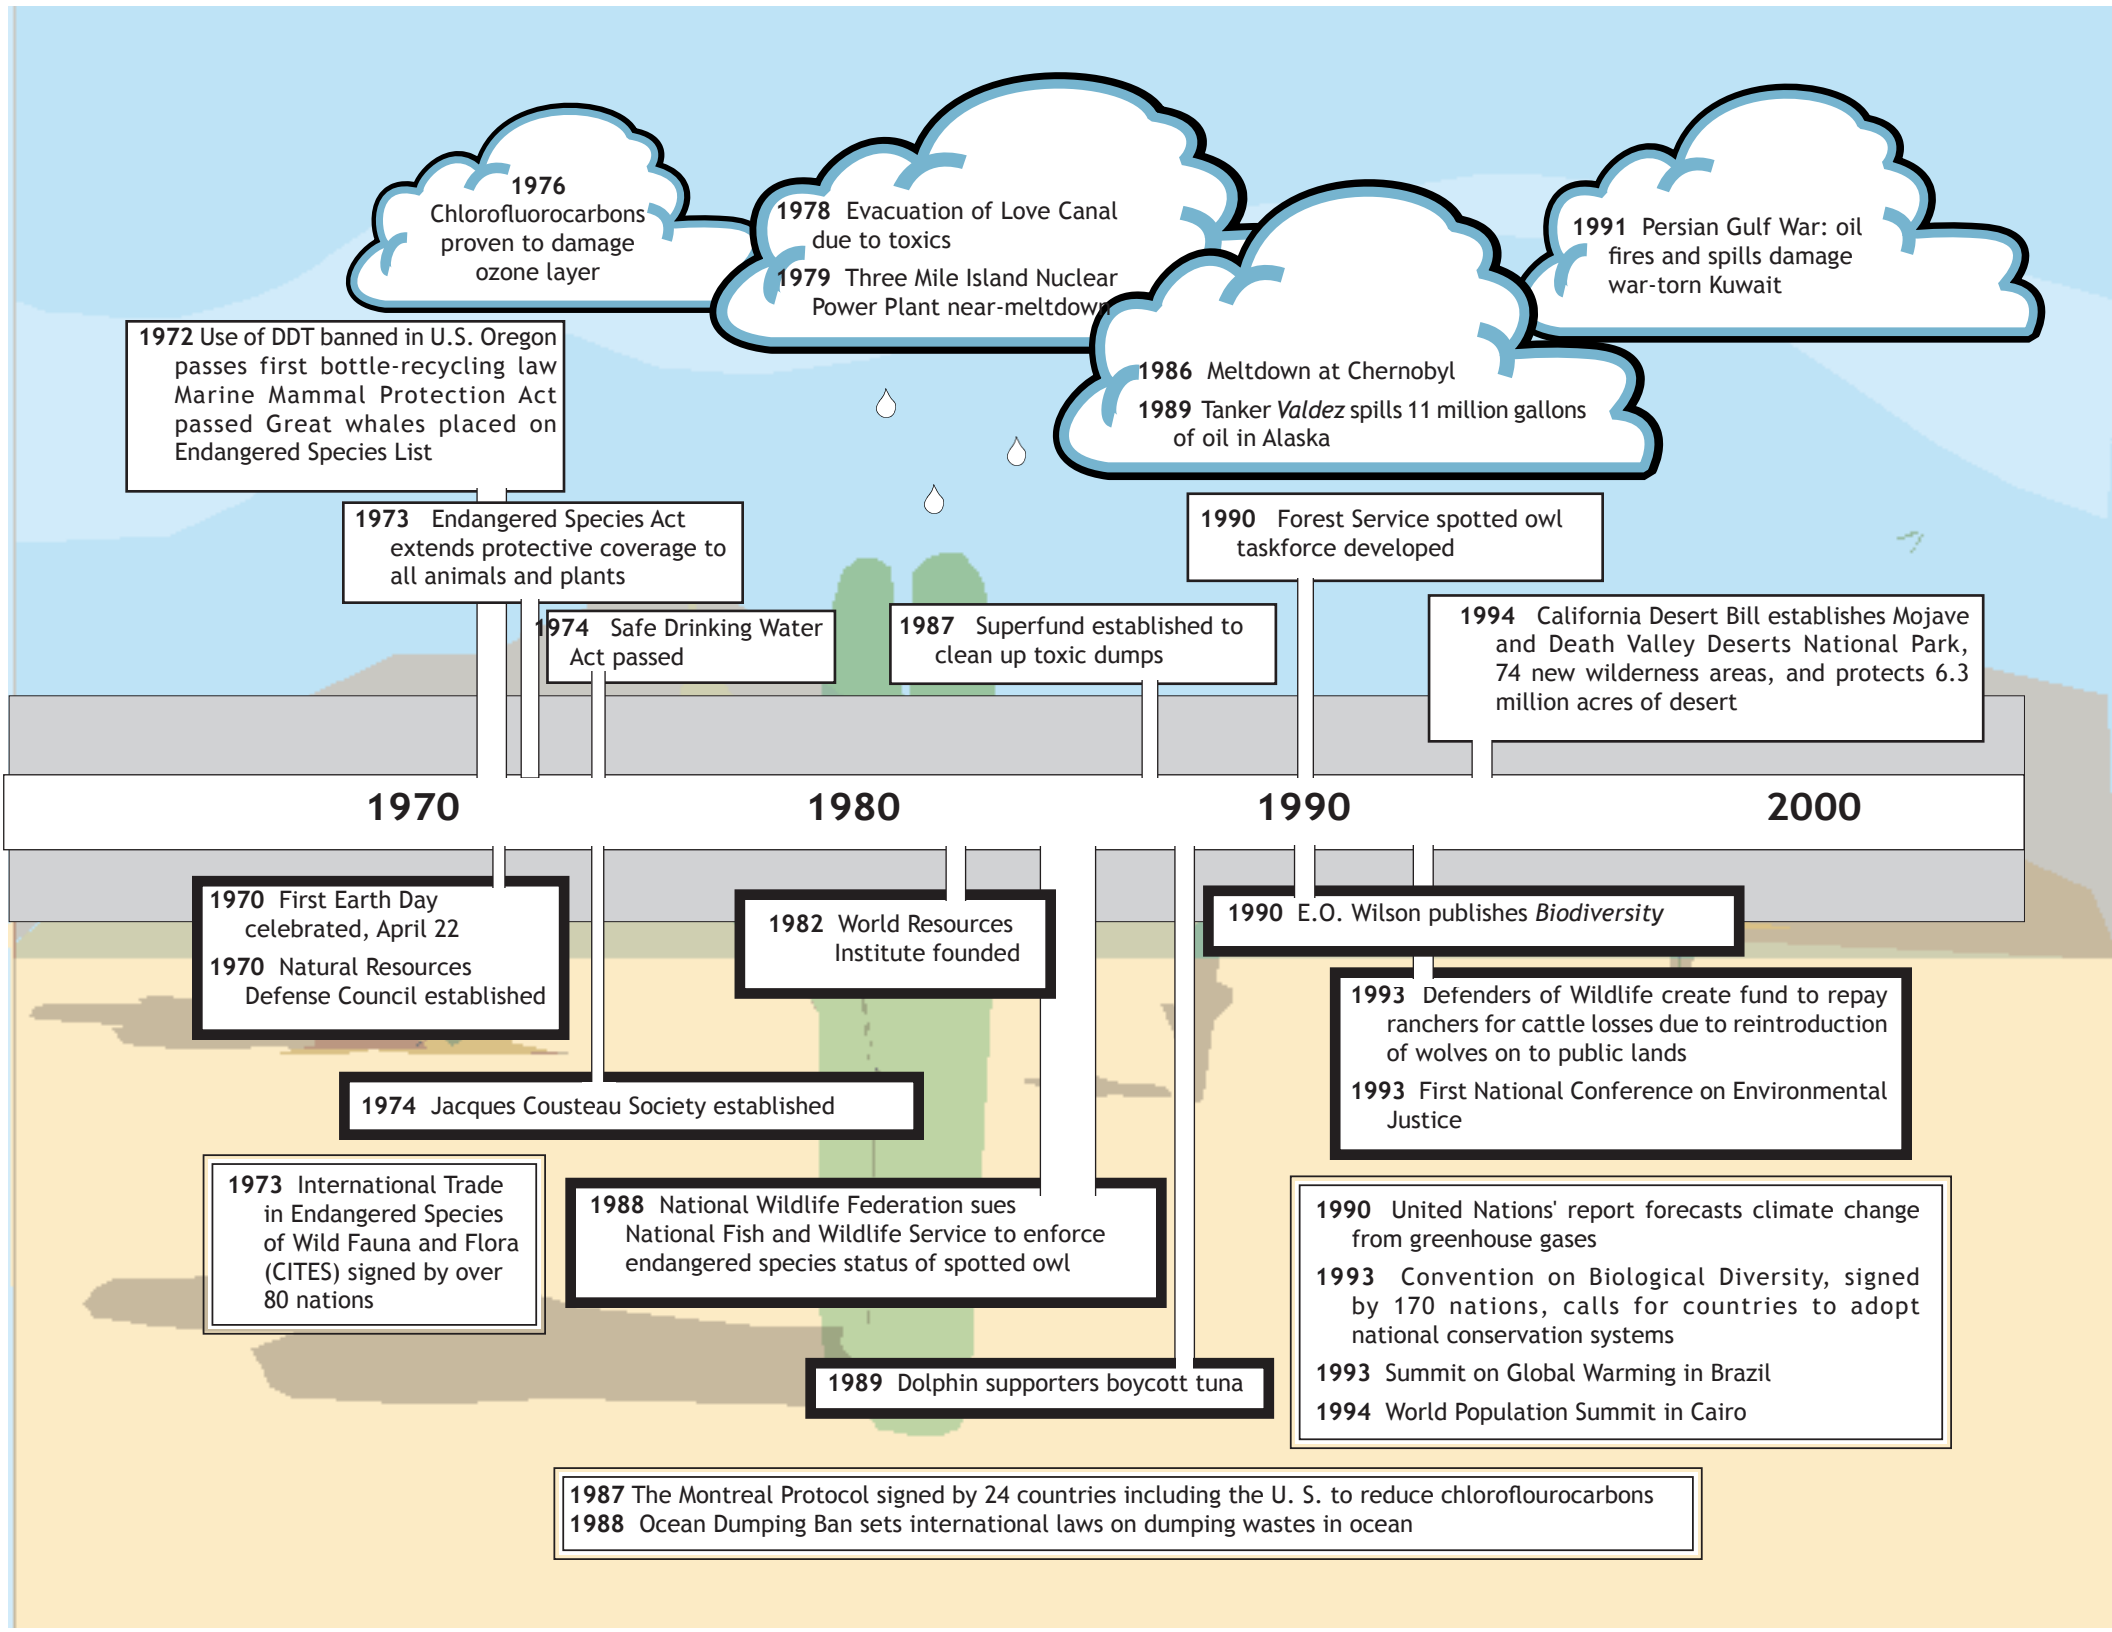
1976 Chlorofluorocarbons proven to damage ozone layer

1978 Evacuation of Love Canal due to toxics

1979 Three Mile Island Nuclear Power Plant near-meltdown

1991 Persian Gulf War: oil fires and spills damage war-torn Kuwait

1972 Use of DDT banned in U.S. Oregon passes first bottle-recycling law Marine Mammal Protection Act passed Great whales placed on Endangered Species List

1986 Meltdown at Chernobyl

1989 Tanker *Valdez* spills 11 million gallons of oil in Alaska

1973 Endangered Species Act extends protective coverage to all animals and plants

1990 Forest Service spotted owl taskforce developed

1974 Safe Drinking Water Act passed

1987 Superfund established to clean up toxic dumps

1994 California Desert Bill establishes Mojave and Death Valley Deserts National Park, 74 new wilderness areas, and protects 6.3 million acres of desert

1970 1980 1990 2000

1970 First Earth Day celebrated, April 22

1970 Natural Resources Defense Council established

1982 World Resources Institute founded

1990 E.O. Wilson publishes *Biodiversity*

1993 Defenders of Wildlife create fund to repay ranchers for cattle losses due to reintroduction of wolves on to public lands

1993 First National Conference on Environmental Justice

1974 Jacques Cousteau Society established

1973 International Trade in Endangered Species of Wild Fauna and Flora (CITES) signed by over 80 nations

1988 National Wildlife Federation sues National Fish and Wildlife Service to enforce endangered species status of spotted owl

1990 United Nations' report forecasts climate change from greenhouse gases

1993 Convention on Biological Diversity, signed by 170 nations, calls for countries to adopt national conservation systems

1993 Summit on Global Warming in Brazil

1994 World Population Summit in Cairo

1989 Dolphin supporters boycott tuna

1987 The Montreal Protocol signed by 24 countries including the U. S. to reduce chloroflourocarbons
1988 Ocean Dumping Ban sets international laws on dumping wastes in ocean